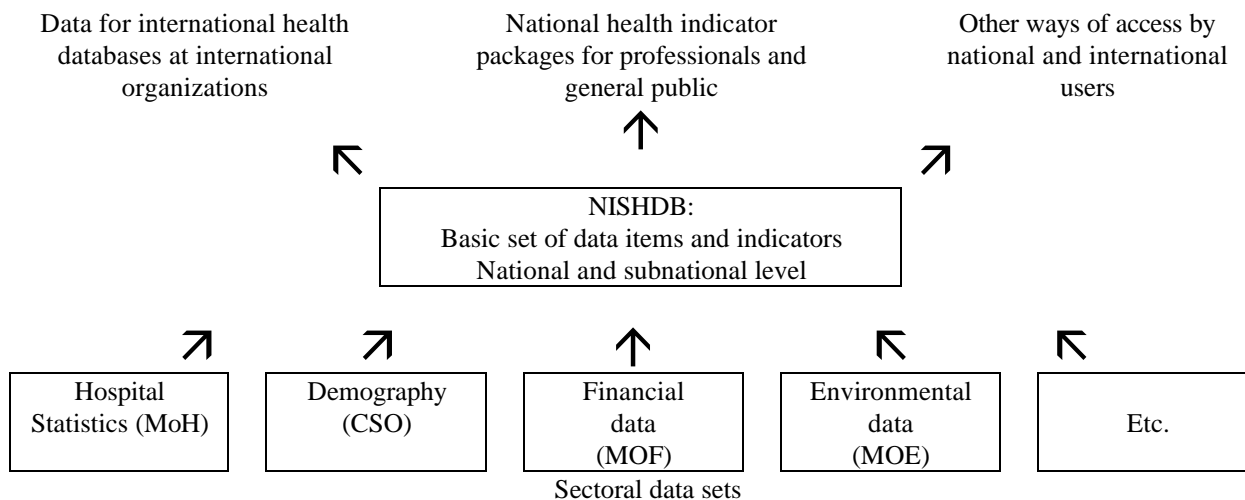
Data for international health databases at international organizations

National health indicator packages for professionals and general public

Other ways of access by national and international users

NISHDB:
Basic set of data items and indicators
National and subnational level

Hospital Statistics (MoH)

Demography (CSO)

Financial data (MOF)

Environmental data (MOE)

Etc.

Sectoral data sets